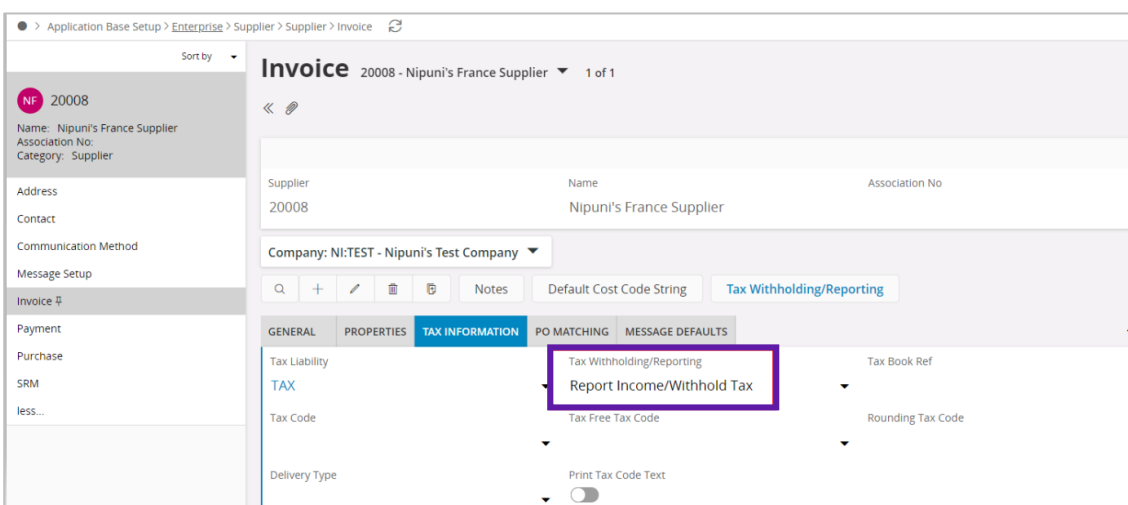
Application Base Setup > Enterprise > Supplier > Supplier > Invoice

Sort by

NF 20008

Name: Nipuni's France Supplier
Association No:
Category: Supplier

Address
Contact
Communication Method
Message Setup
Invoice
Payment
Purchase
SRM
less...

Invoice 20008 - Nipuni's France Supplier 1 of 1

Supplier
20008

Name
Nipuni's France Supplier

Association No

Company: NI:TEST - Nipuni's Test Company

Notes
Default Cost Code String
Tax Withholding/Reporting

GENERAL
PROPERTIES
TAX INFORMATION
PO MATCHING
MESSAGE DEFAULTS

Tax Liability
TAX

Tax Withholding/Reporting
Report Income/Withhold Tax

Tax Book Ref

Tax Code

Tax Free Tax Code

Rounding Tax Code

Delivery Type

Print Tax Code Text